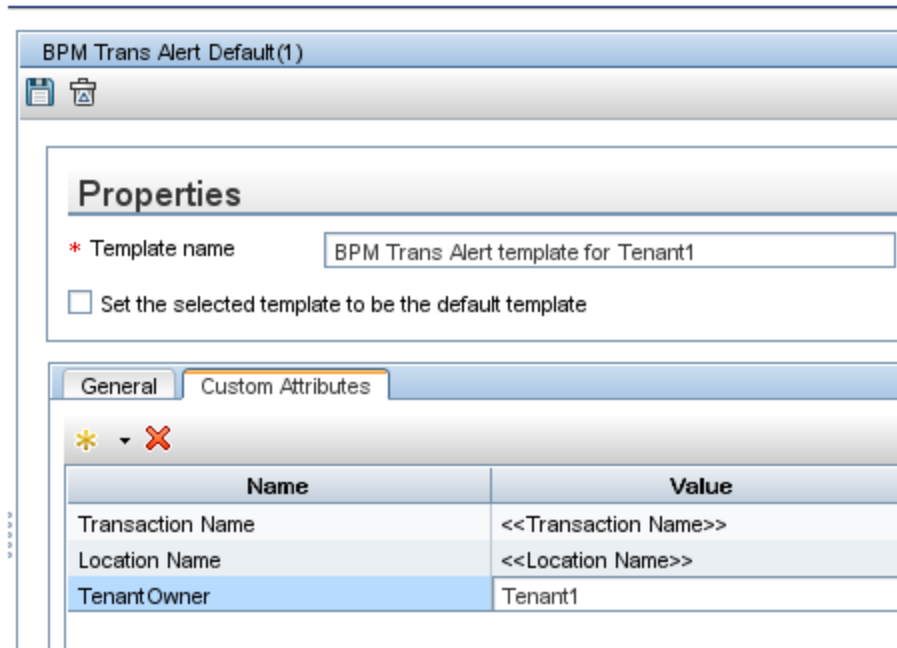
BPM Trans Alert Default(1)

Properties

* Template name BPM Trans Alert template for Tenant1

Set the selected template to be the default template

General Custom Attributes

| Name | Value |
|---|---|
| Transaction Name | <<Transaction Name>> |
| Location Name | <<Location Name>> |
| TenantOwner | Tenant1 |